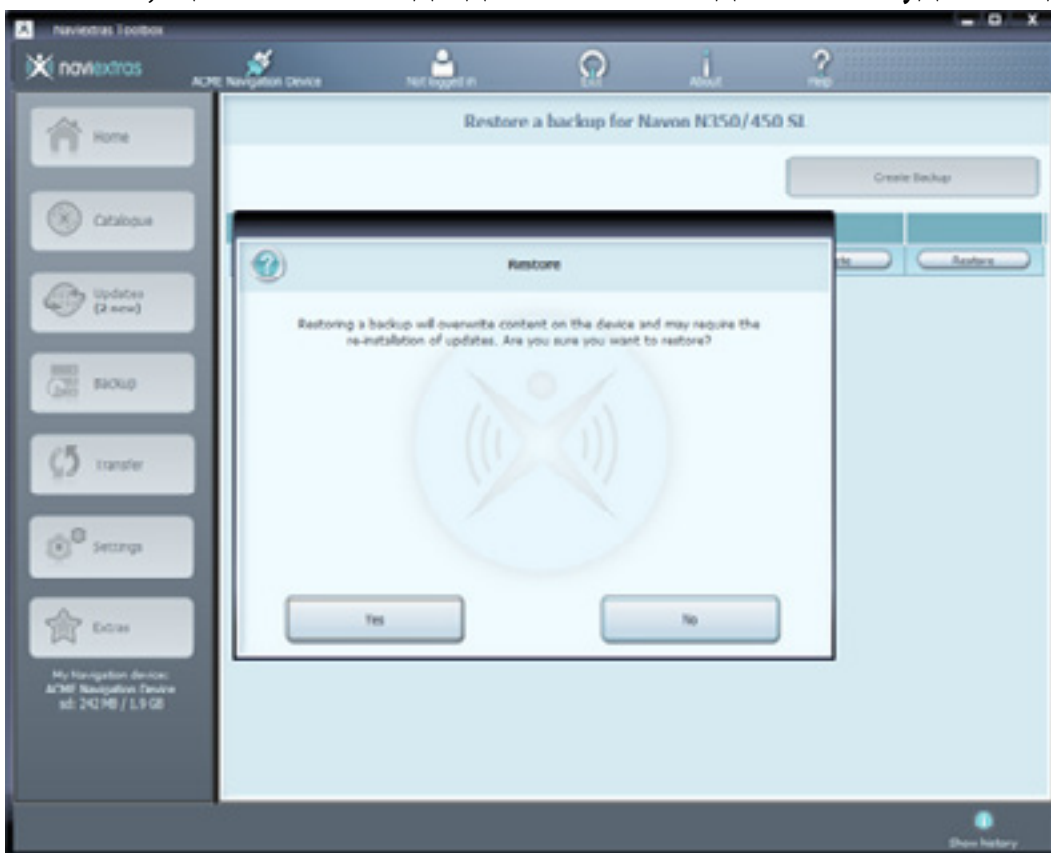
Naviextras Toolbox

naviextras

ACME Navigation Device

Not logged in

Exit

About

Help

Home

Catalogue

Updates (2 new)

Backup

Transfer

Settings

Extras

My Navigation device: ACME Navigation Device sd: 242 MB / 1,9 GB

Restore a backup for Navon N350/450 SL

Create Backup

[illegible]

Restore

Restore

Restoring a backup will overwrite content on the device and may require the re-installation of updates. Are you sure you want to restore?

Yes

No

Show history